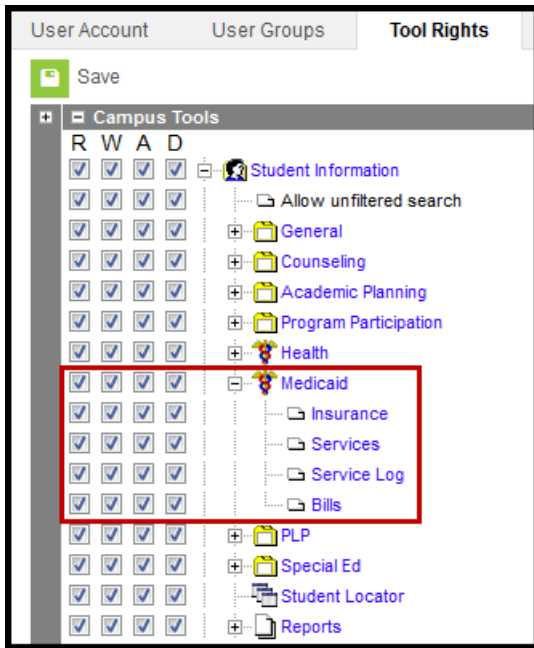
User Account | User Groups | Tool Rights

Save

Campus Tools

R W A D

Student Information
Allow unfiltered search
General
Counseling
Academic Planning
Program Participation
Health
Medicaid
Insurance
Services
Service Log
Bills
PLP
Special Ed
Student Locator
Reports